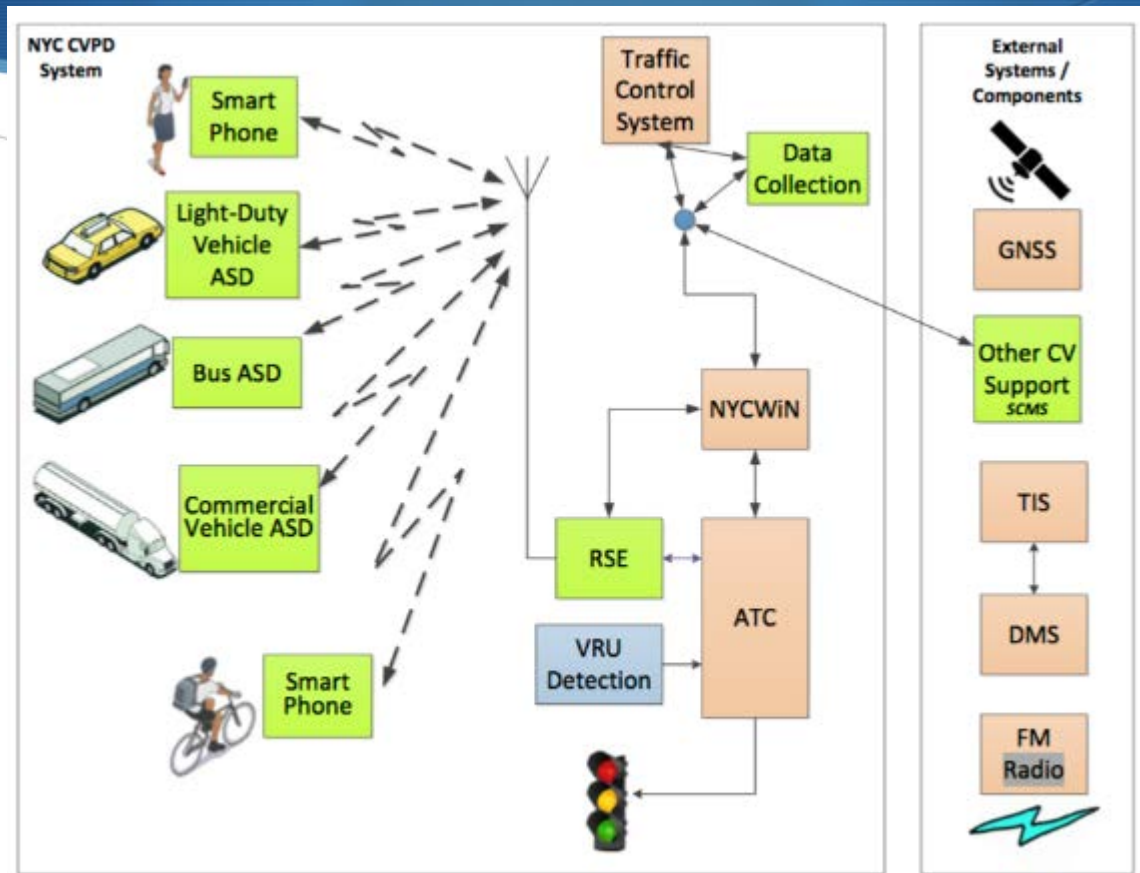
NYC CVPD System

Smart Phone

Light-Duty Vehicle ASD

Bus ASD

Commercial Vehicle ASD

Smart Phone

Traffic Control System

Data Collection

NYCWiN

RSE

ATC

VRU Detection

External Systems / Components

GNSS

Other CV Support SCMS

TIS

DMS

FM Radio